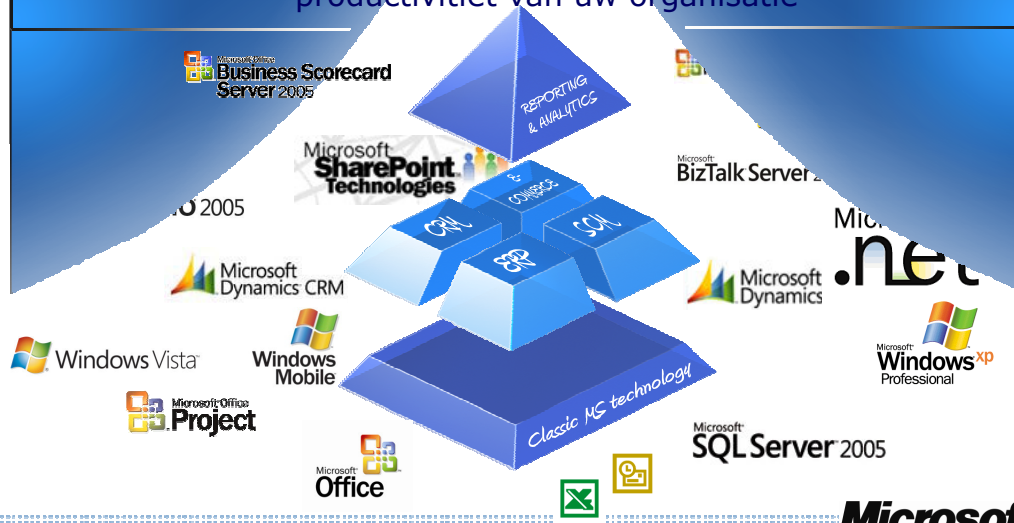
productiviteit van uw organisatie

Microsoft Office Business Scorecard Server 2005

REPORTING & ANALYTICS

Microsoft SharePoint Technologies

Microsoft BizTalk Server

O 2005

& COMMERCE

CRM

SCM

ERP

Micr

.net

Microsoft Dynamics CRM

Microsoft Dynamics

Windows Vista

Windows Mobile

Microsoft Windows xp Professional

Classic MS technology

Microsoft Office Project

Microsoft SQL Server 2005

Microsoft Office

Microsoft